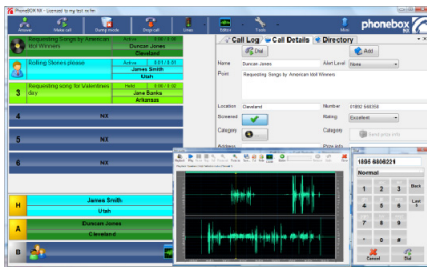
PhoneBOX NX - Licensed to my test studio

Answer
Make call
During breaks
Drop call
Lines
Setup
Tools
More
phonebox

Requesting Songs by American Idol Winners
Active
Duncan Jones
Cleveland

Rolling Stones please
Active
James Smith
Utah

3
Requesting song for Valentines day
Held
Jane Banks
Arkansas

4
NX

5
NX

6
NX

H
James Smith
Utah

A
Duncan Jones
Cleveland

B

Call Log
Call Details
Directory

Dial
Add

Name
Duncan Jones
Alert Level
None

Point
Requesting Songs by American Idol Winners

Location
Cleveland
Number
01850 660056

Screened
Rating
Excellent

Category
Category
Send extra info

Address
Prize info

1805 6808221

Normal

1
2
3
Back
4
5
6
Last
7
8
9
*
0
#
Cancel
Dial